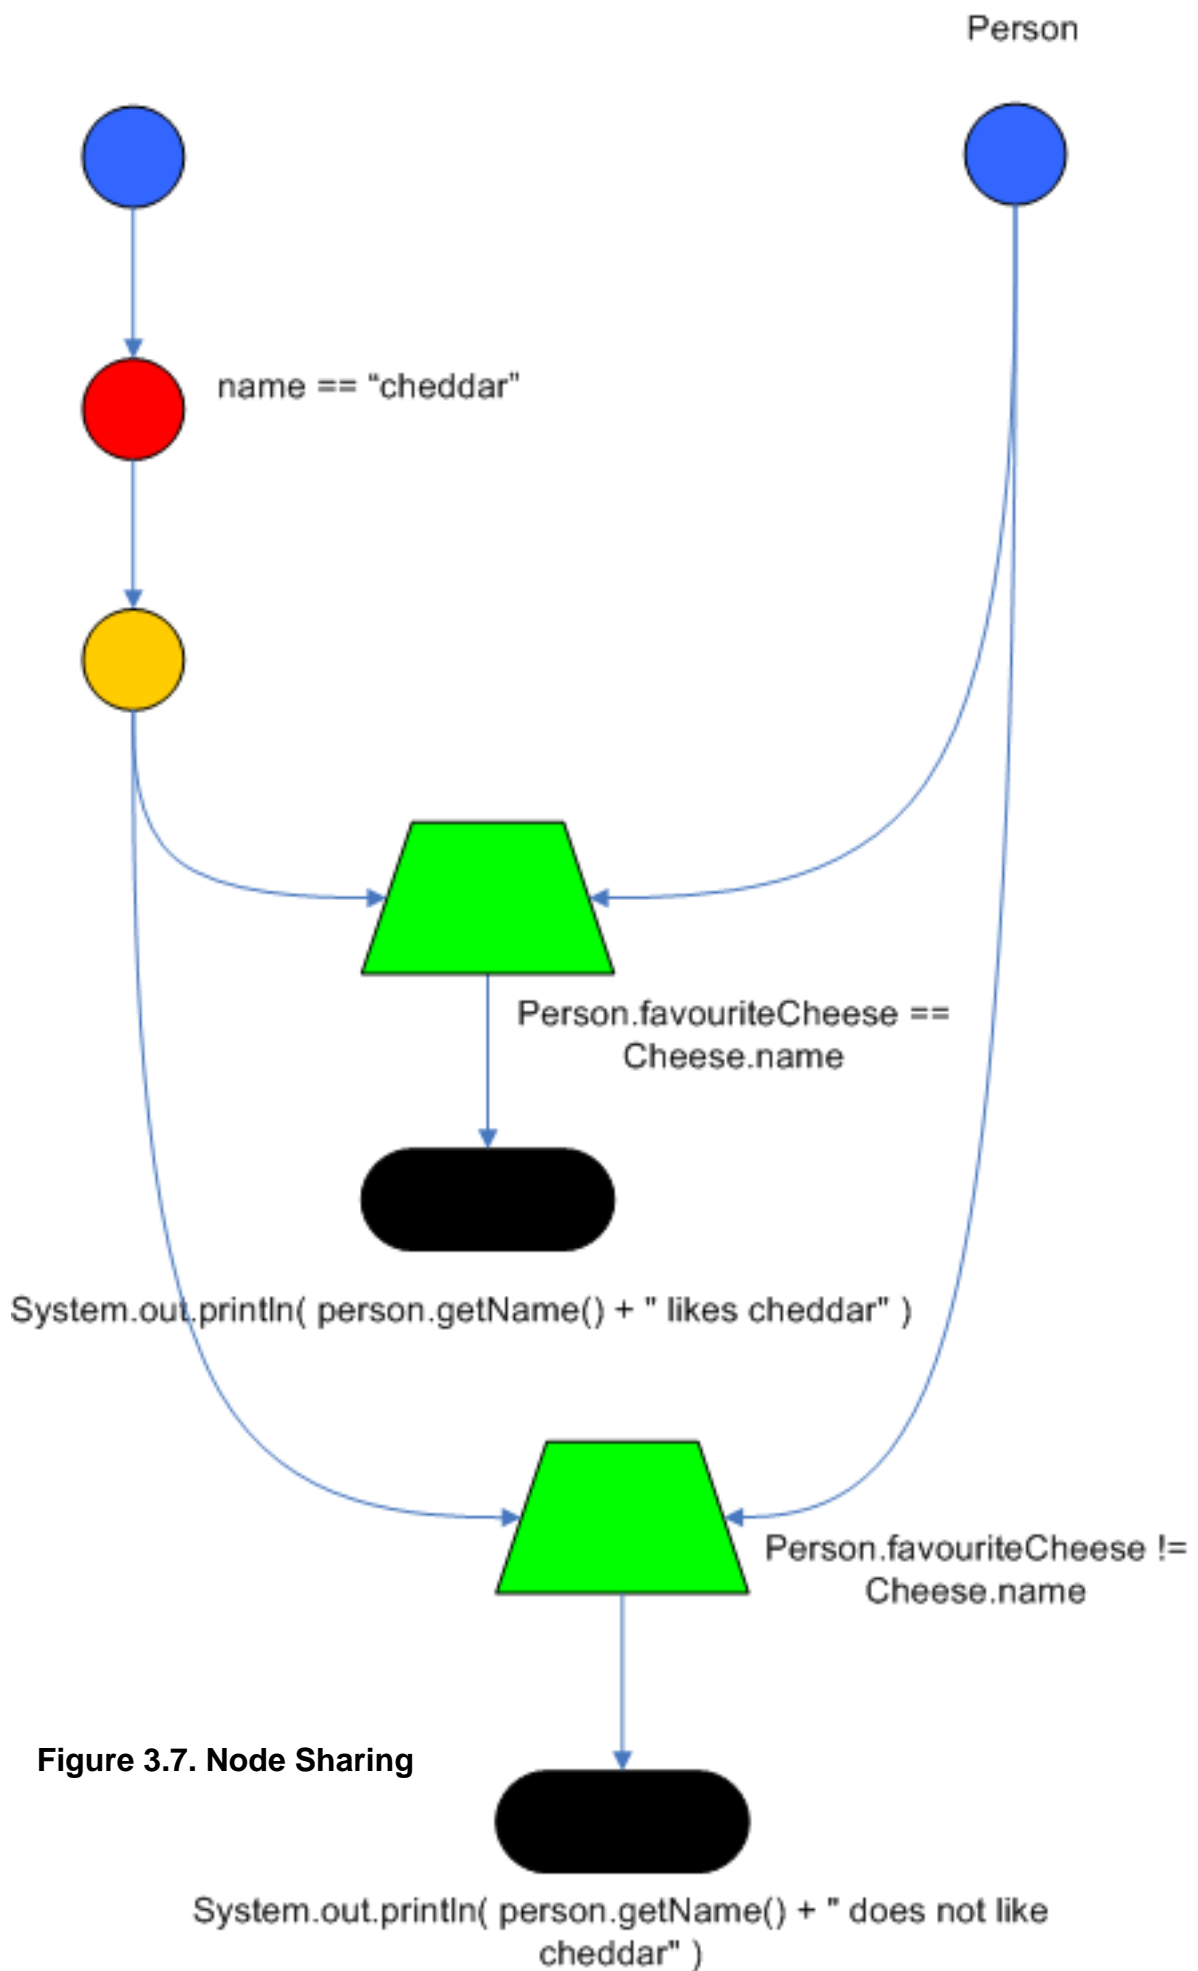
Person

name == “cheddar”

Person.favouriteCheese == Cheese.name

System.out.println( person.getName() + " likes cheddar" )

Person.favouriteCheese != Cheese.name

Figure 3.7. Node Sharing

System.out.println( person.getName() + " does not like cheddar" )